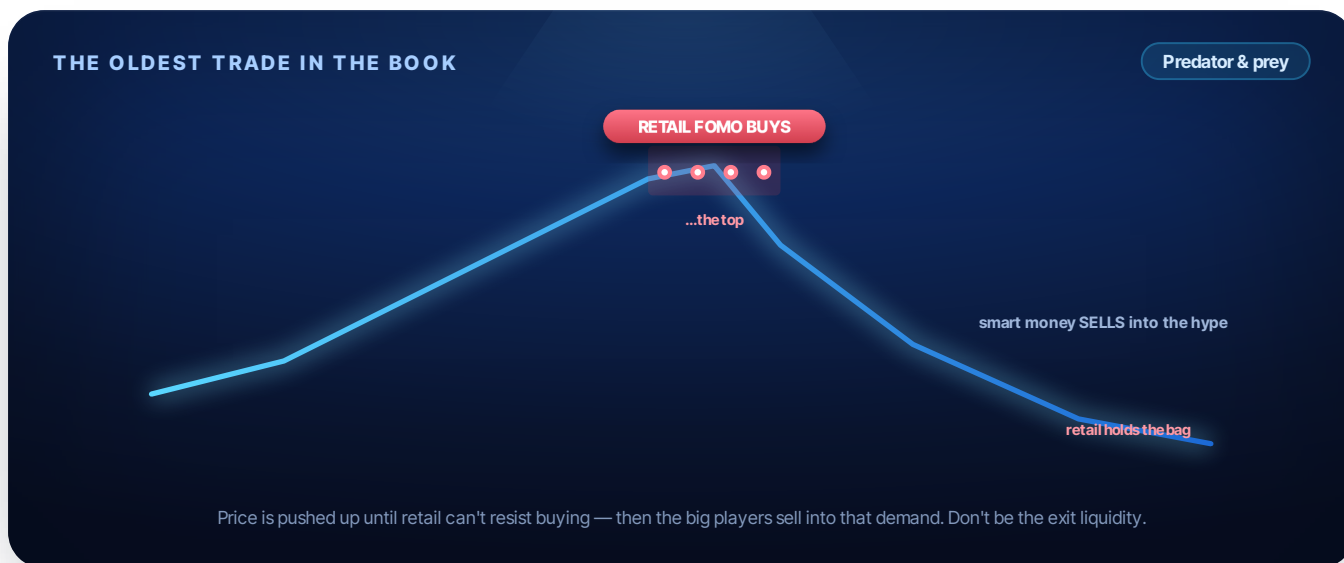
THE OLDEST TRADE IN THE BOOK

Predator & prey

RETAIL FOMO BUYS

...the top

smart money SELLS into the hype

retail holds the bag

Price is pushed up until retail can't resist buying — then the big players sell into that demand. Don't be the exit liquidity.